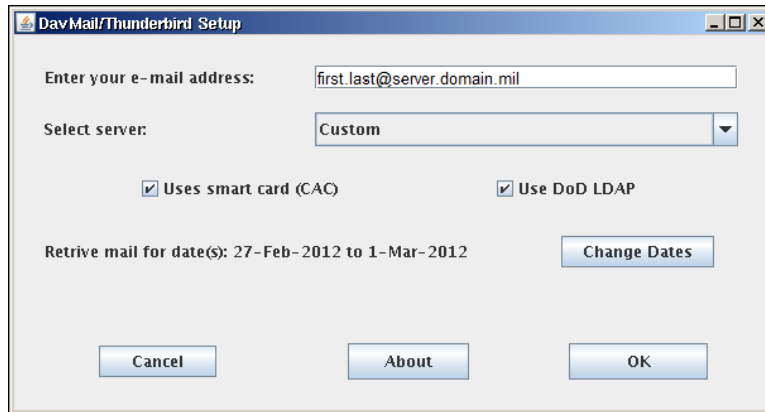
DavMail/Thunderbird Setup

Enter your e-mail address: first.last@server.domain.mil

Select server: Custom

Uses smart card (CAC)

Use DoD LDAP

Retrive mail for date(s): 27-Feb-2012 to 1-Mar-2012

Change Dates

Cancel

About

OK